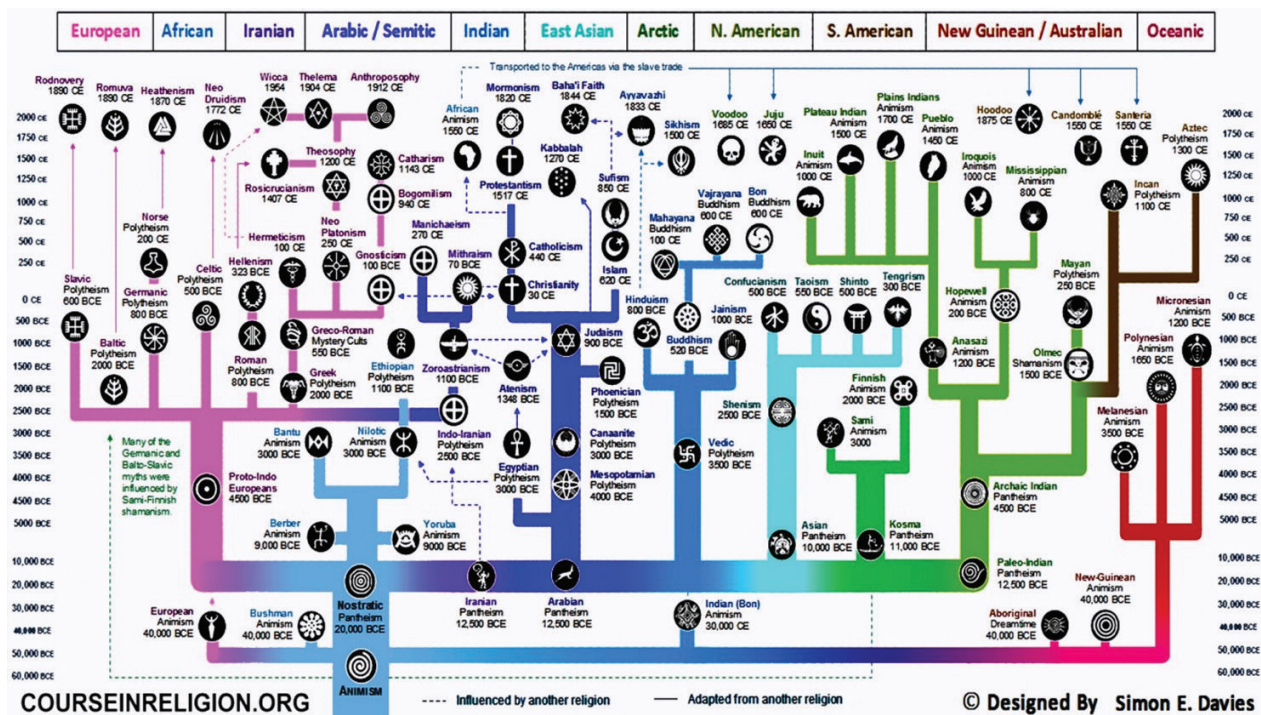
| European | African | Iranian | Arabic / Semitic | Indian | East Asian | Arctic | N. American | S. American | New Guinean / Australian | Oceanic |
|---|---|---|---|---|---|---|---|---|---|---|

Transported to the Americas via the slave trade

2000 CE
1750 CE
1500 CE
1250 CE
1000 CE
750 CE
500 CE
250 CE
0 CE
500 BCE
1000 BCE
1500 BCE
2000 BCE
2500 BCE
3000 BCE
3500 BCE
4000 BCE
4500 BCE
5000 BCE
10,000 BCE
20,000 BCE
30,000 BCE
40,000 BCE
50,000 BCE
60,000 BCE

Rodnovery 1890 CE

Romuva 1890 CE

Heathenism 1870 CE

Neo Druidism 1772 CE

Wicca 1954

Thelema 1904 CE

Anthroposophy 1912 CE

Theosophy 1200 CE

Catharism 1143 CE

Rosicrucianism 1407 CE

Bogomilism 940 CE

Hermeticism 100 CE

Neo Platonism 250 CE

Gnosticism 100 BCE

Norse Polytheism 200 CE

Celtic Polytheism 500 BCE

Hellenism 323 BCE

Slavic Polytheism 600 BCE

Germanic Polytheism 800 BCE

Greco-Roman Mystery Cults 550 BCE

Baltic Polytheism 2000 BCE

Roman Polytheism 800 BCE

Greek Polytheism 2000 BCE

African Animism 1550 CE

Mormonism 1820 CE

Baha'i Faith 1844 CE

Ayyavazhi 1833 CE

Kabbalah 1270 CE

Protestantism 1517 CE

Sufism 850 CE

Manichaeism 270 CE

Mithraism 70 BCE

Catholicism 440 CE

Christianity 30 CE

Islam 620 CE

Zoroastrianism 1100 BCE

Judaism 900 BCE

Ethiopian Polytheism 1100 BCE

Atenism 1348 BCE

Phoenician Polytheism 1500 BCE

Bantu Animism 3000 BCE

Nilotic Animism 3000 BCE

Indo-Iranian Polytheism 2500 BCE

Canaanite Polytheism 3000 BCE

Egyptian Polytheism 3000 BCE

Mesopotamian Polytheism 4000 BCE

Many of the Germanic and Balto-Slavic myths were influenced by Sami-Finnish shamanism.

Proto-Indo Europeans 4500 BCE

Berber Animism 9,000 BCE

Yoruba Animism 9000 BCE

Nostratic Pantheism 20,000 BCE

European Animism 40,000 BCE

Bushman Animism 40,000 BCE

Animism

Iranian Pantheism 12,500 BCE

Arabian Pantheism 12,500 BCE

Indian (Bon) Animism 30,000 CE

Sikhism 1500 CE

Hinduism 800 BCE

Mahayana Buddhism 100 CE

Vajrayana Buddhism 600 CE

Bon Buddhism 600 CE

Jainism 1000 BCE

Buddhism 520 BCE

Confucianism 500 BCE

Taoism 550 BCE

Shinto 500 BCE

Tengrism 300 BCE

Shenism 2500 BCE

Vedic Polytheism 3500 BCE

Finnish Animism 2000 BCE

Sami Animism 3000

Asian Pantheism 10,000 BCE

Kosma Pantheism 11,000 BCE

Voodoo 1685 CE

Juju 1650 CE

Plateau Indian Animism 1500 CE

Plains Indians Animism 1700 CE

Pueblo Animism 1450 CE

Inuit Animism 1000 CE

Iroquois Animism 1000 CE

Mississippian Animism 800 CE

Hopewell Animism 200 BCE

Anasazi Animism 1200 BCE

Archaic Indian Pantheism 4500 BCE

Paleo-Indian Pantheism 12,500 BCE

Hoodoo 1875 CE

Candomblé 1550 CE

Santeria 1550 CE

Aztec Polytheism 1300 CE

Incan Polytheism 1100 CE

Mayan Polytheism 250 BCE

Olmec Shamanism 1500 BCE

Micronesian Animism 1200 BCE

Polynesian Animism 1650 BCE

Melanesian Animism 3500 BCE

New-Guinean Animism 40,000 BCE

Aboriginal Dreamtime 40,000 BCE

COURSEINRELIGION.ORG

Influenced by another religion

Adapted from another religion

© Designed By Simon E. Davies